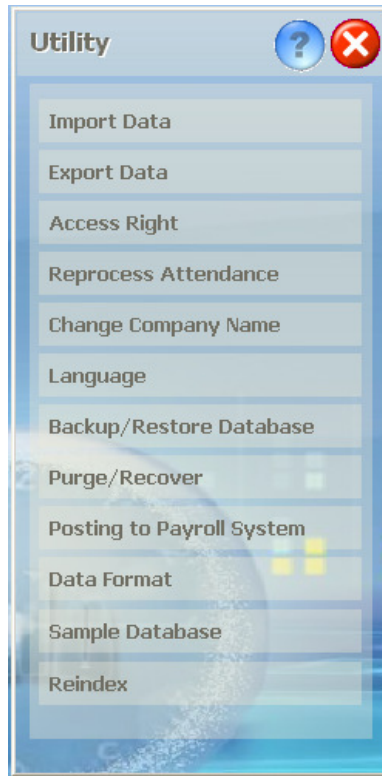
Utility

?

Import Data

Export Data

Access Right

Reprocess Attendance

Change Company Name

Language

Backup/Restore Database

Purge/Recover

Posting to Payroll System

Data Format

Sample Database

Reindex